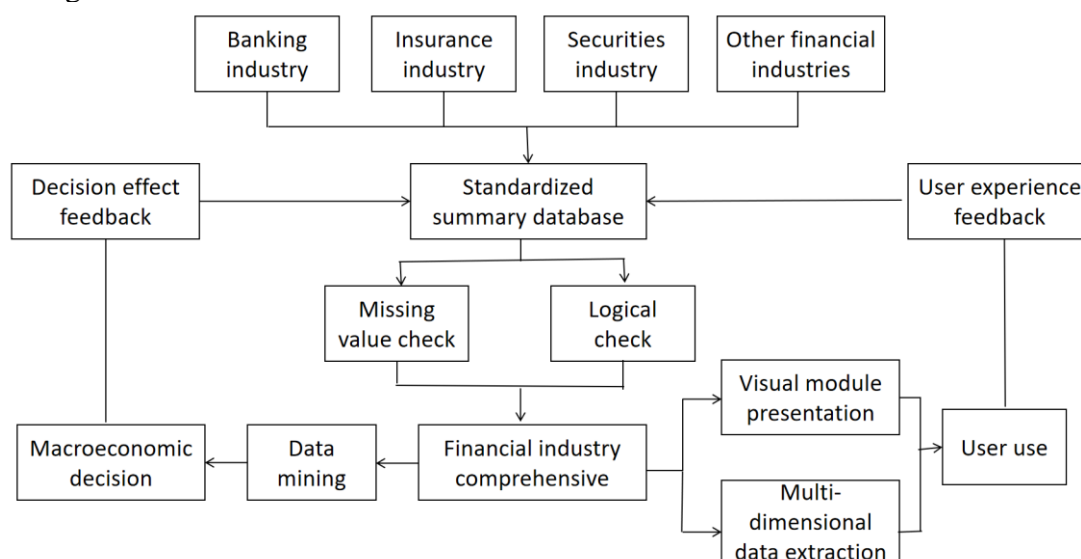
Banking industry

Insurance industry

Securities industry

Other financial industries

Decision effect feedback

Standardized summary database

User experience feedback

Missing value check

Logical check

Visual module presentation

Macroeconomic decision

Data mining

Financial industry comprehensive

User use

Multi-dimensional data extraction